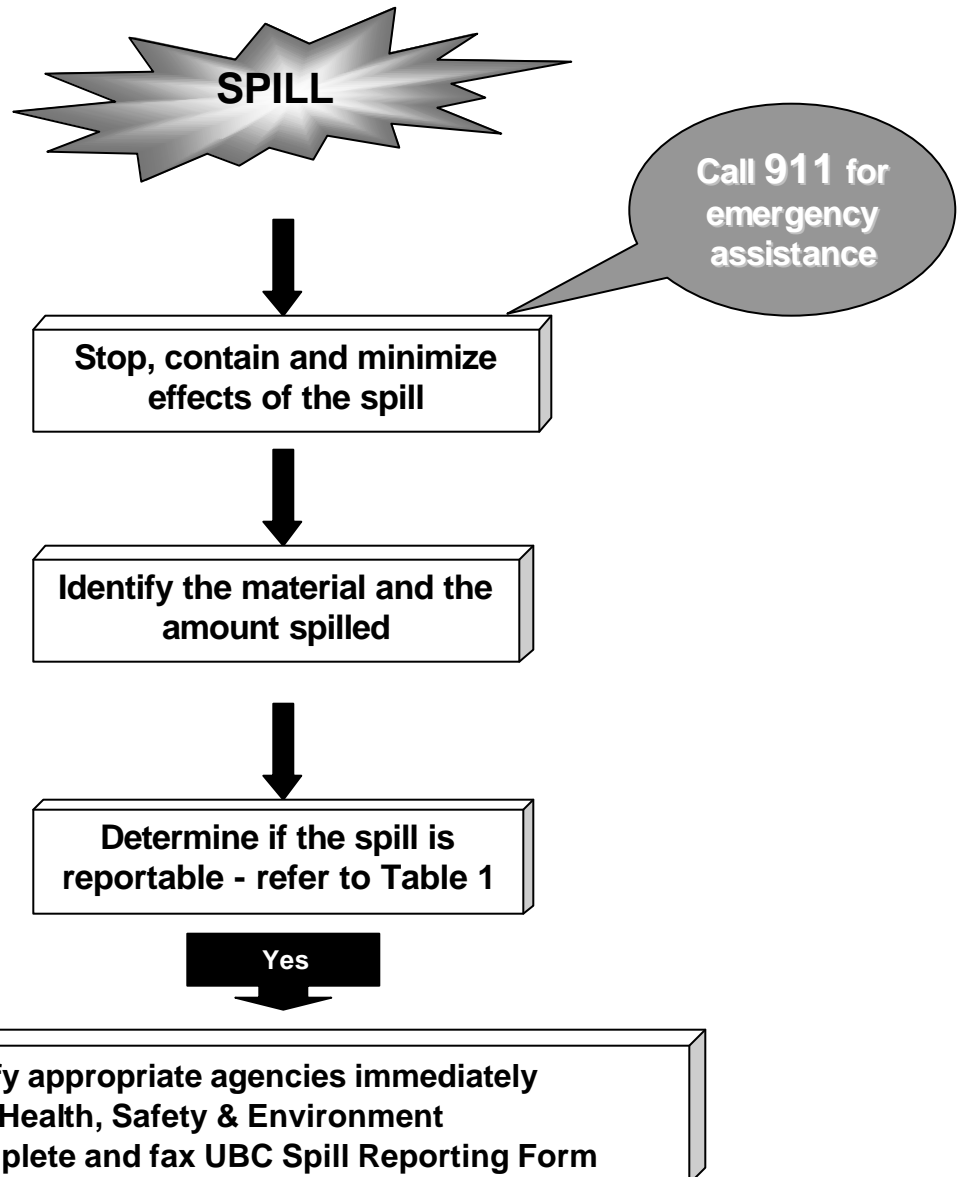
SPILL

Call 911 for emergency assistance

Stop, contain and minimize effects of the spill

Identify the material and the amount spilled

Determine if the spill is reportable - refer to Table 1

Yes

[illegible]fy appropriate agencies immediately
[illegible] Health, Safety & Environment
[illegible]plete and fax UBC Spill Reporting Form